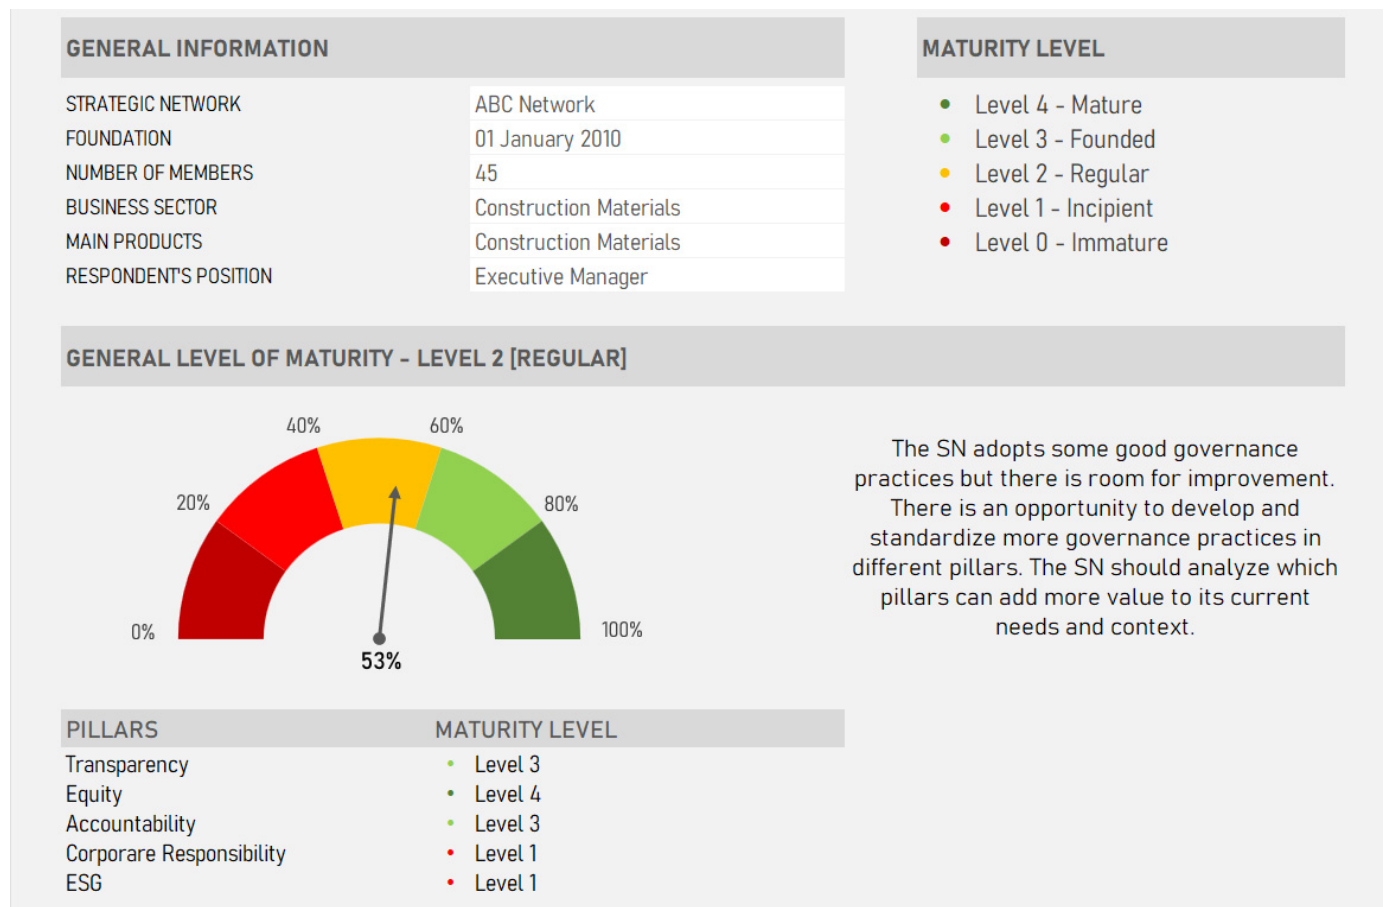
GENERAL INFORMATION

| | |
|---|---|
| STRATEGIC NETWORK | ABC Network |
| FOUNDATION | 01 January 2010 |
| NUMBER OF MEMBERS | 45 |
| BUSINESS SECTOR | Construction Materials |
| MAIN PRODUCTS | Construction Materials |
| RESPONDENT'S POSITION | Executive Manager |

MATURITY LEVEL

- Level 4 - Mature
- Level 3 - Founded
- Level 2 - Regular
- Level 1 - Incipient
- Level 0 - Immature

GENERAL LEVEL OF MATURITY - LEVEL 2 [REGULAR]

0%
20%
40%
60%
80%
100%
53%

The SN adopts some good governance practices but there is room for improvement. There is an opportunity to develop and standardize more governance practices in different pillars. The SN should analyze which pillars can add more value to its current needs and context.

| PILLARS | MATURITY LEVEL |
|---|---|
| Transparency | Level 3 |
| Equity | Level 4 |
| Accountability | Level 3 |
| Corporare Responsibility | Level 1 |
| ESG | Level 1 |